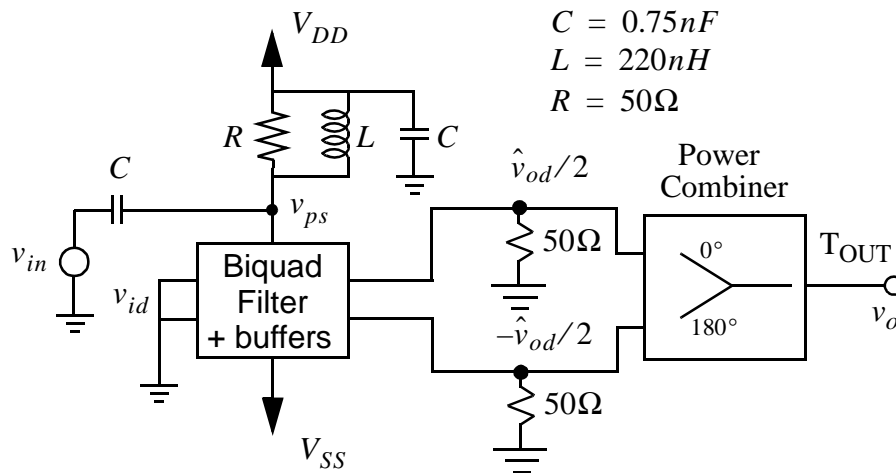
$V_{DD}$

$C = 0.75nF$
$L = 220nH$
$R = 50\Omega$

$R$ $L$ $C$

$C$

$\hat{v}_{od}/2$

Power Combiner

$v_{ps}$

$v_{in}$

Biquad Filter + buffers

$50\Omega$

$0°$

$T_{OUT}$

$v_{id}$

$-\hat{v}_{od}/2$

$180°$

$v_o$

$50\Omega$

$V_{SS}$